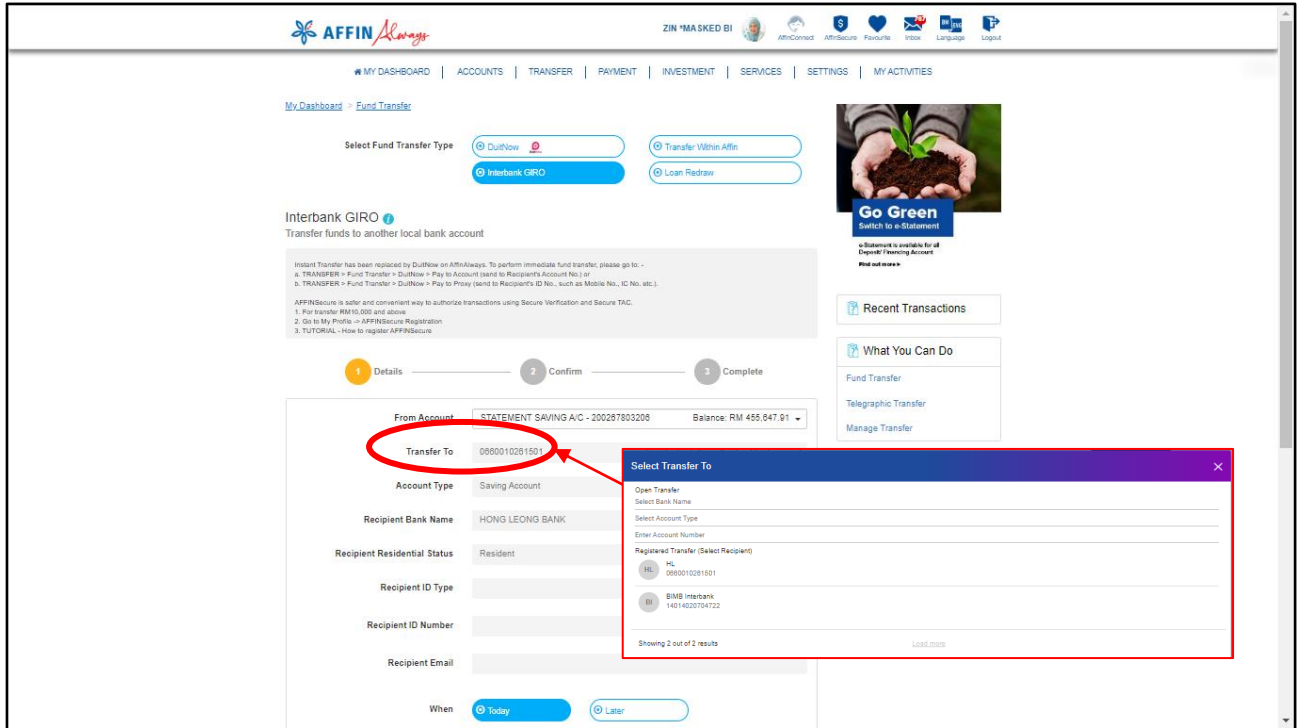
AFFIN Always

ZIN *MASKED BI

AffinConnect AffinSecure Favourite Inbox Language Logout

MY DASHBOARD | ACCOUNTS | TRANSFER | PAYMENT | INVESTMENT | SERVICES | SETTINGS | MY ACTIVITIES

My Dashboard > Fund Transfer

Select Fund Transfer Type

DuitNow

Transfer Within Affin

Interbank GIRO

Loan Redraw

Interbank GIRO

Transfer funds to another local bank account

Instant Transfer has been replaced by DuitNow on AffinAlways. To perform immediate fund transfer, please go to: -
a. TRANSFER > Fund Transfer > DuitNow > Pay to Account (send to Recipient's Account No.) or
b. TRANSFER > Fund Transfer > DuitNow > Pay to Proxy (send to Recipient's ID No., such as Mobile No., IC No. etc.).

AFFINSecure is safer and convenient way to authorize transactions using Secure Verification and Secure TAC.
1. For transfer RM10,000 and above
2. Go to My Profile -> AFFINSecure Registration
3. TUTORIAL - How to register AFFINSecure

1 Details

2 Confirm

3 Complete

From Account STATEMENT SAVING A/C - 200267803206 Balance: RM 455,647.91

Transfer To 0660010261501

Account Type Saving Account

Recipient Bank Name HONG LEONG BANK

Recipient Residential Status Resident

Recipient ID Type

Recipient ID Number

Recipient Email

When Today Later

Go Green
Switch to e-Statement

e-Statement is available for all Deposit/ Financing Account

Find out more ▸

Recent Transactions

What You Can Do

Fund Transfer

Telegraphic Transfer

Manage Transfer

Select Transfer To

Open Transfer

Select Bank Name

Select Account Type

Enter Account Number

Registered Transfer (Select Recipient)

HL
HL
0660010261501

BI
BIMB Interbank
14014020704722

Showing 2 out of 2 results

Load more